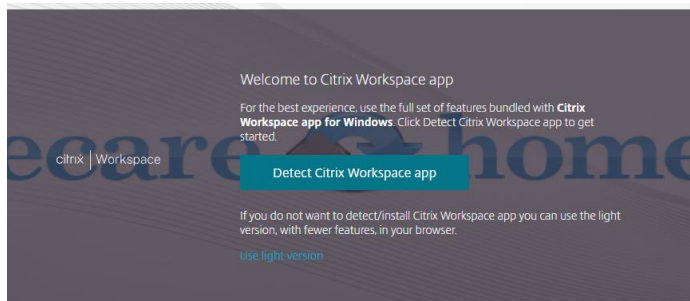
citrix | Workspace

Welcome to Citrix Workspace app

For the best experience, use the full set of features bundled with Citrix Workspace app for Windows. Click Detect Citrix Workspace app to get started.

Detect Citrix Workspace app

If you do not want to detect/install Citrix Workspace app you can use the light version, with fewer features, in your browser.

Use light version

ecare home